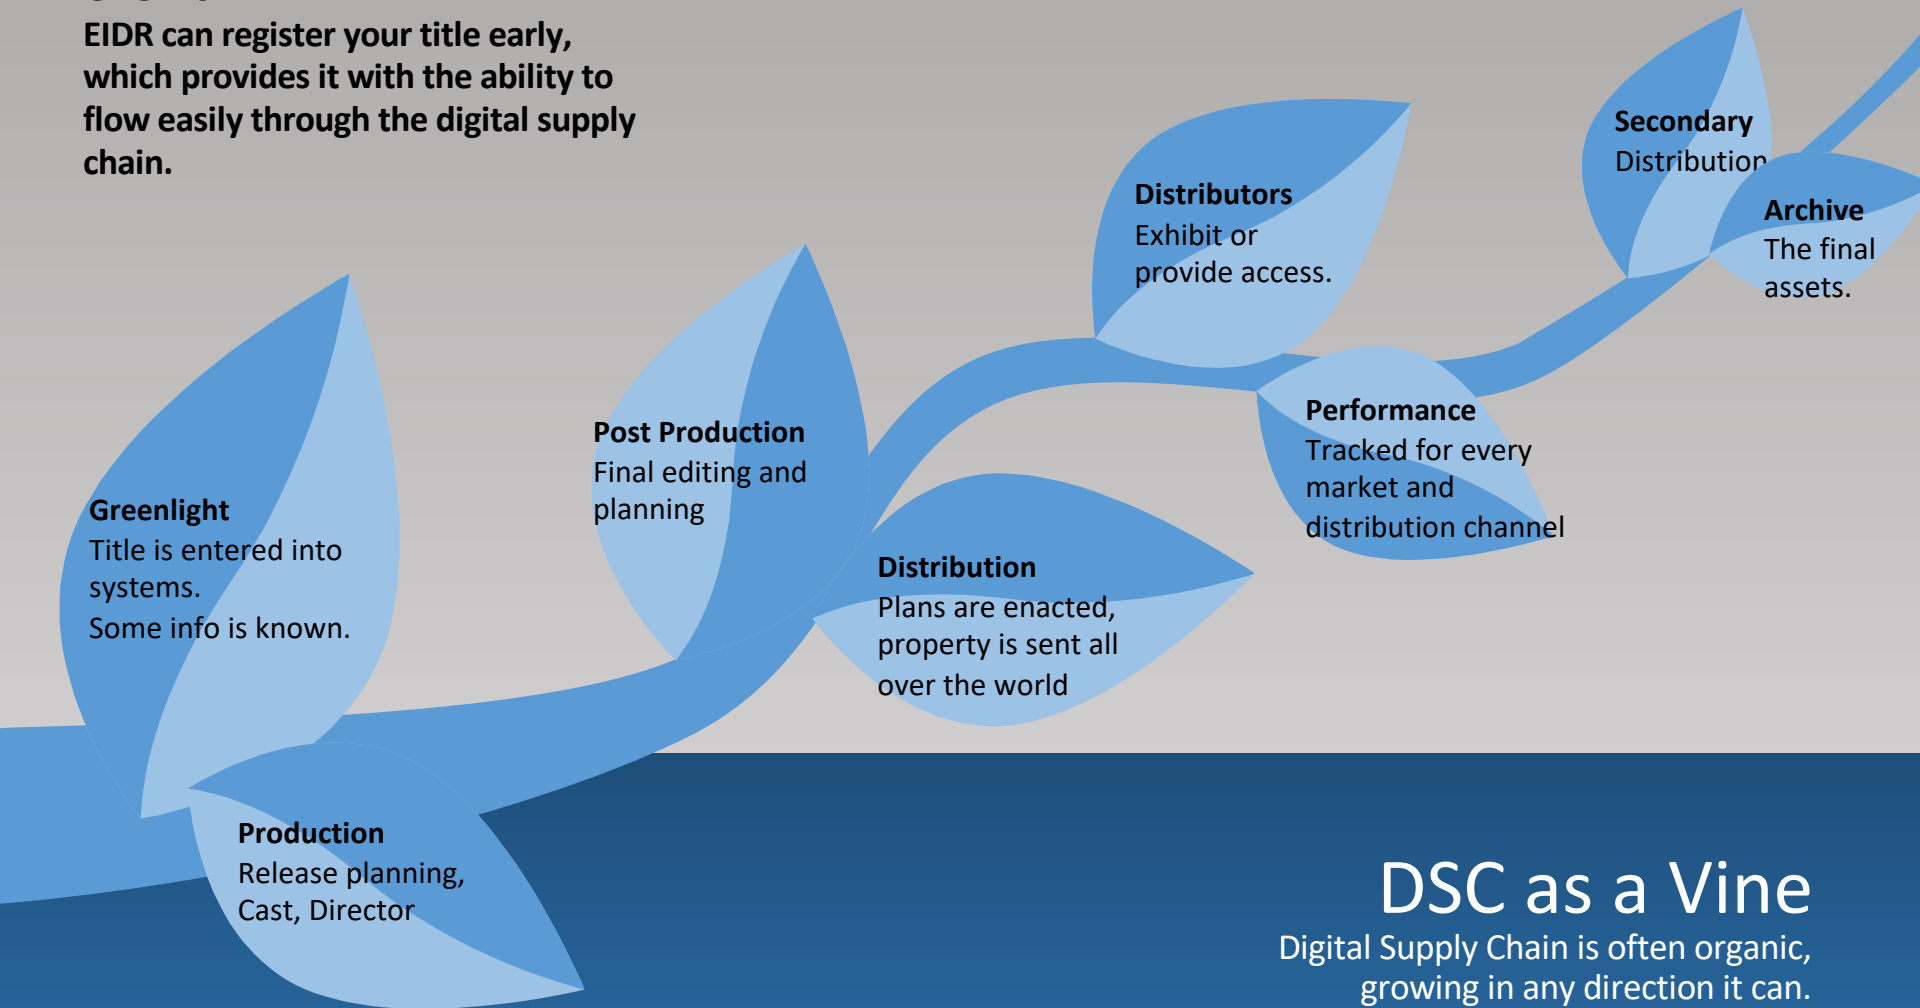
EIDR can register your title early, which provides it with the ability to flow easily through the digital supply chain.

Secondary
Distribution

Archive
The final assets.

Distributors
Exhibit or provide access.

Performance
Tracked for every market and distribution channel

Post Production
Final editing and planning

Greenlight
Title is entered into systems.
Some info is known.

Distribution
Plans are enacted, property is sent all over the world

Production
Release planning, Cast, Director

DSC as a Vine
Digital Supply Chain is often organic, growing in any direction it can.